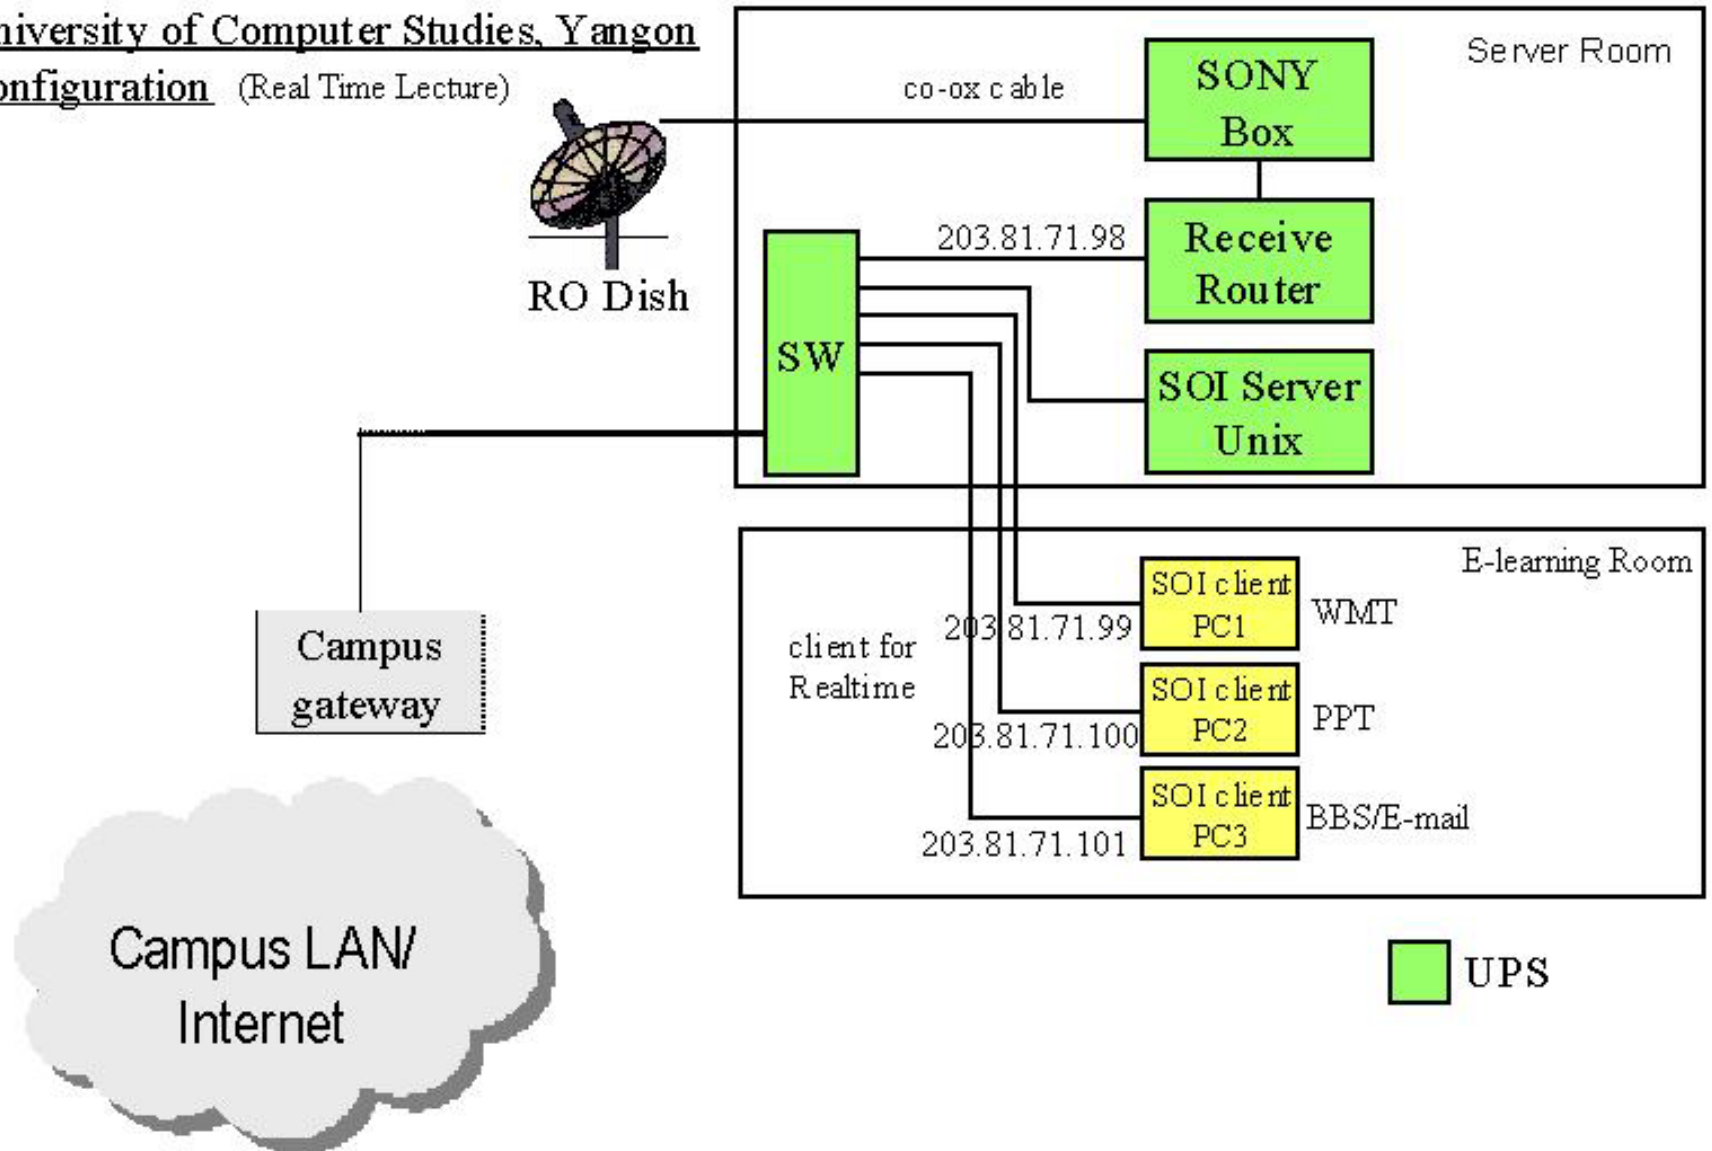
niversity of Computer Studies, Yangon
onfiguration (Real Time Lecture)

Server Room

co-ox cable

SONY Box

RO Dish

203.81.71.98

Receive Router

SW

SOI Server Unix

Campus gateway

E-learning Room

client for Realtime

203.81.71.99

SOI client PC1

WMT

203.81.71.100

SOI client PC2

PPT

203.81.71.101

SOI client PC3

BBS/E-mail

Campus LAN/ Internet

UPS